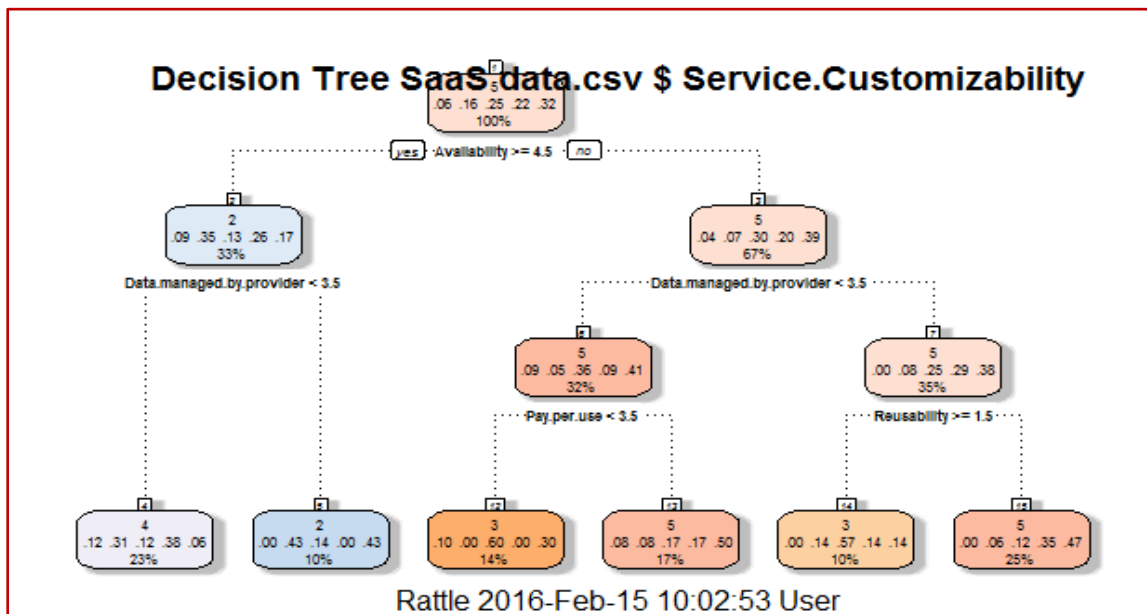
Decision Tree SaaS data.csv $ Service.Customizability

1
5
.06 .16 .25 .22 .32
100%

yes Availability >= 4.5 no

2
2
.09 .35 .13 .26 .17
33%

Data.managed.by.provider < 3.5

3
5
.04 .07 .30 .20 .39
67%

Data.managed.by.provider < 3.5

6
5
.09 .05 .36 .09 .41
32%

Pay.per.use < 3.5

7
5
.00 .08 .25 .29 .38
35%

Reusability >= 1.5

4
4
.12 .31 .12 .38 .06
23%

5
2
.00 .43 .14 .00 .43
10%

12
3
.10 .00 .60 .00 .30
14%

13
5
.08 .08 .17 .17 .50
17%

14
3
.00 .14 .57 .14 .14
10%

15
5
.00 .06 .12 .35 .47
25%

Rattle 2016-Feb-15 10:02:53 User